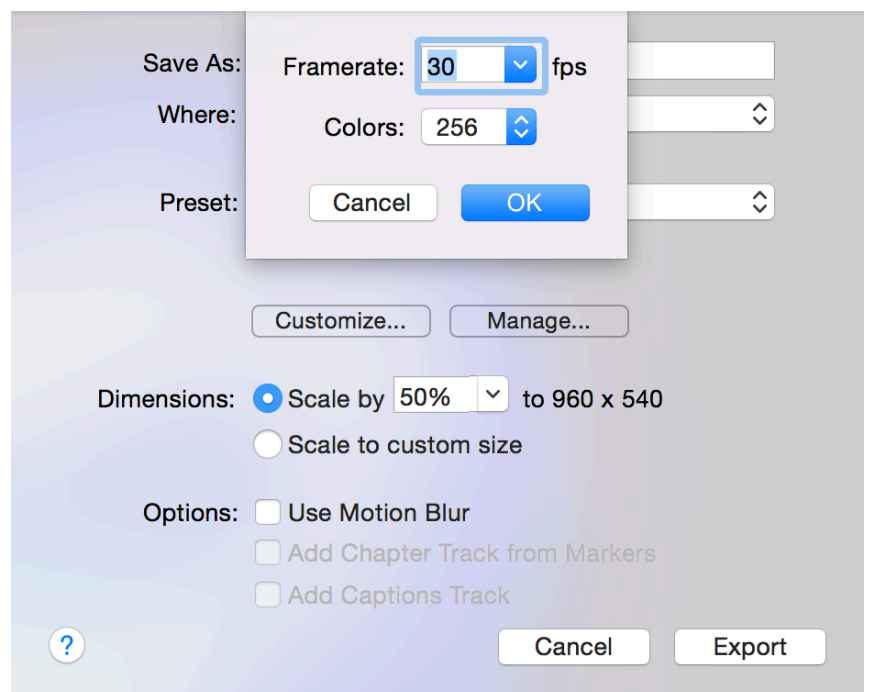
Save As:

Where:

Preset:

Framerate: 30 fps

Colors: 256

Cancel OK

Customize... Manage...

Dimensions: Scale by 50% to 960 x 540

Scale to custom size

Options: Use Motion Blur

Add Chapter Track from Markers

Add Captions Track

?

Cancel Export